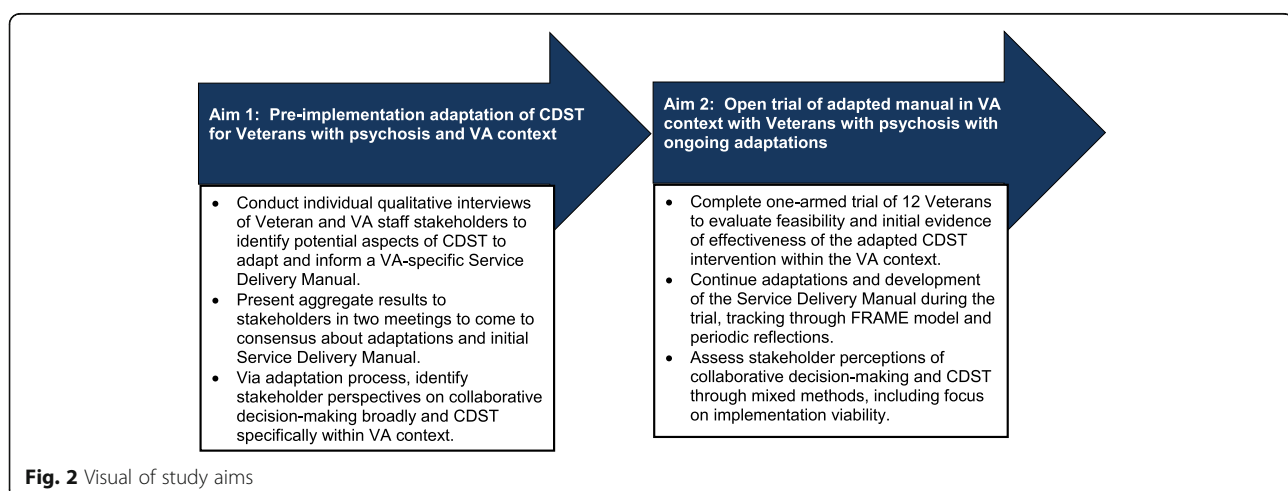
Aim 1: Pre-implementation adaptation of CDST for Veterans with psychosis and VA context

- Conduct individual qualitative interviews of Veteran and VA staff stakeholders to identify potential aspects of CDST to adapt and inform a VA-specific Service Delivery Manual.
- Present aggregate results to stakeholders in two meetings to come to consensus about adaptations and initial Service Delivery Manual.
- Via adaptation process, identify stakeholder perspectives on collaborative decision-making broadly and CDST specifically within VA context.

Aim 2: Open trial of adapted manual in VA context with Veterans with psychosis with ongoing adaptations

- Complete one-armed trial of 12 Veterans to evaluate feasibility and initial evidence of effectiveness of the adapted CDST intervention within the VA context.
- Continue adaptations and development of the Service Delivery Manual during the trial, tracking through FRAME model and periodic reflections.
- Assess stakeholder perceptions of collaborative decision-making and CDST through mixed methods, including focus on implementation viability.

Fig. 2 Visual of study aims